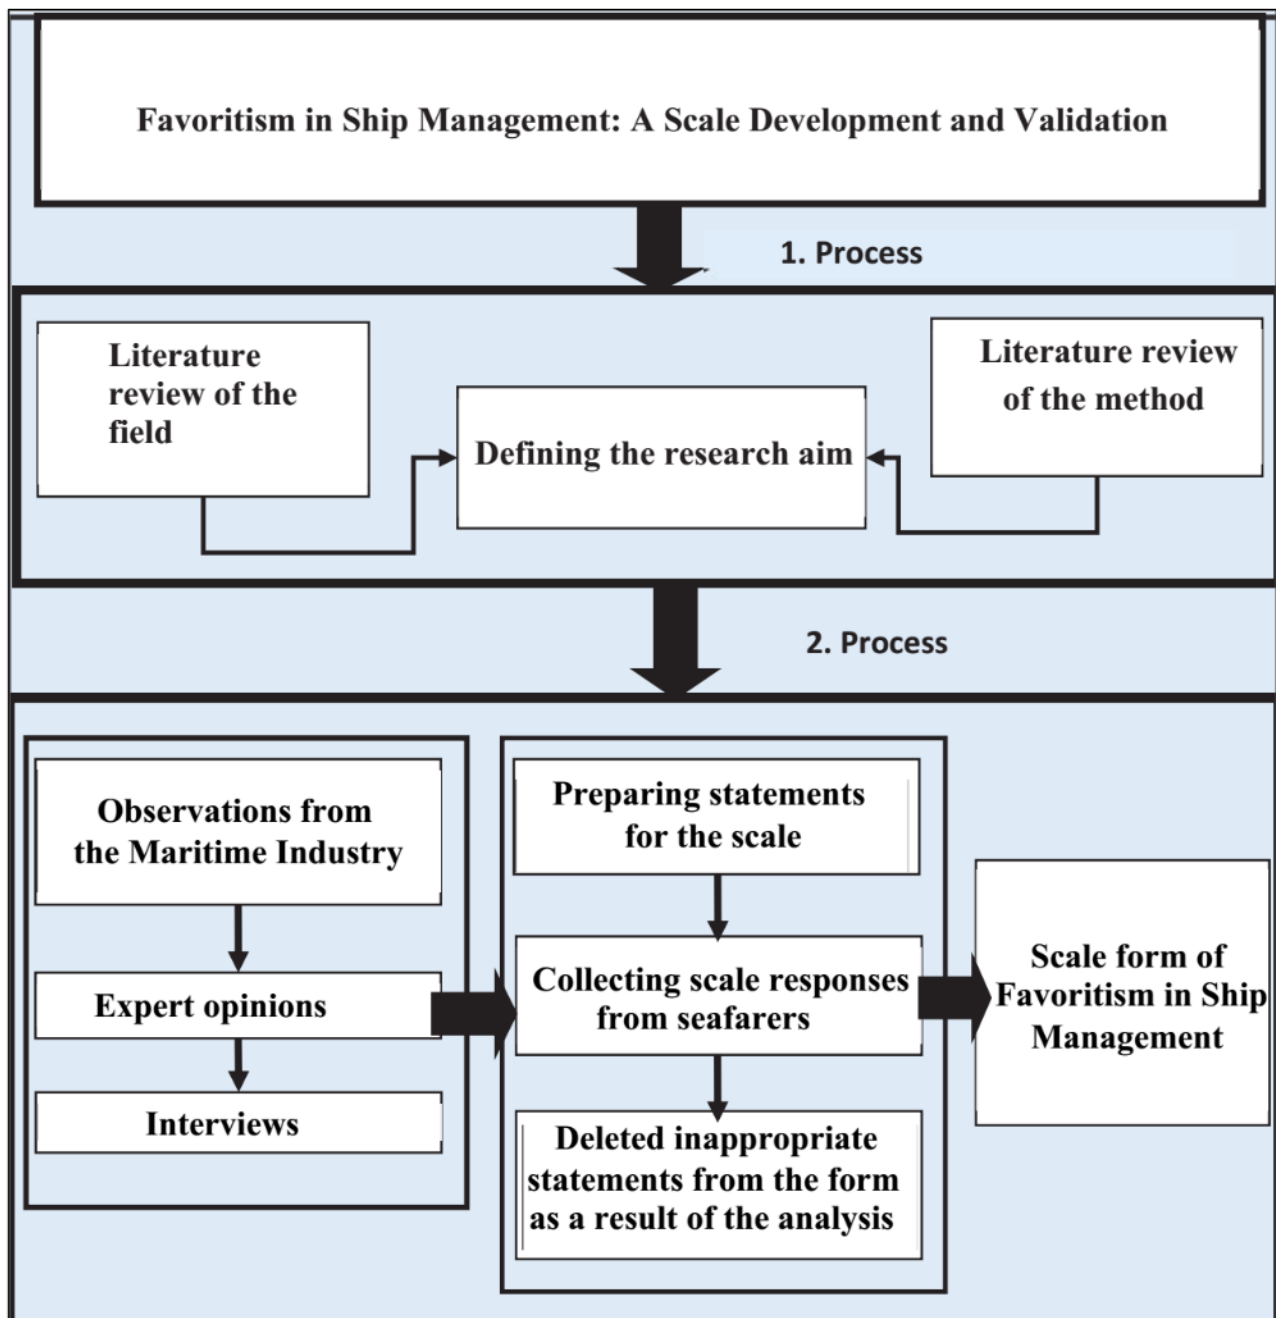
Favoritism in Ship Management: A Scale Development and Validation

1. Process

Literature review of the field

Defining the research aim

Literature review of the method

2. Process

Observations from the Maritime Industry

Expert opinions

Interviews

Preparing statements for the scale

Collecting scale responses from seafarers

Deleted inappropriate statements from the form as a result of the analysis

Scale form of Favoritism in Ship Management